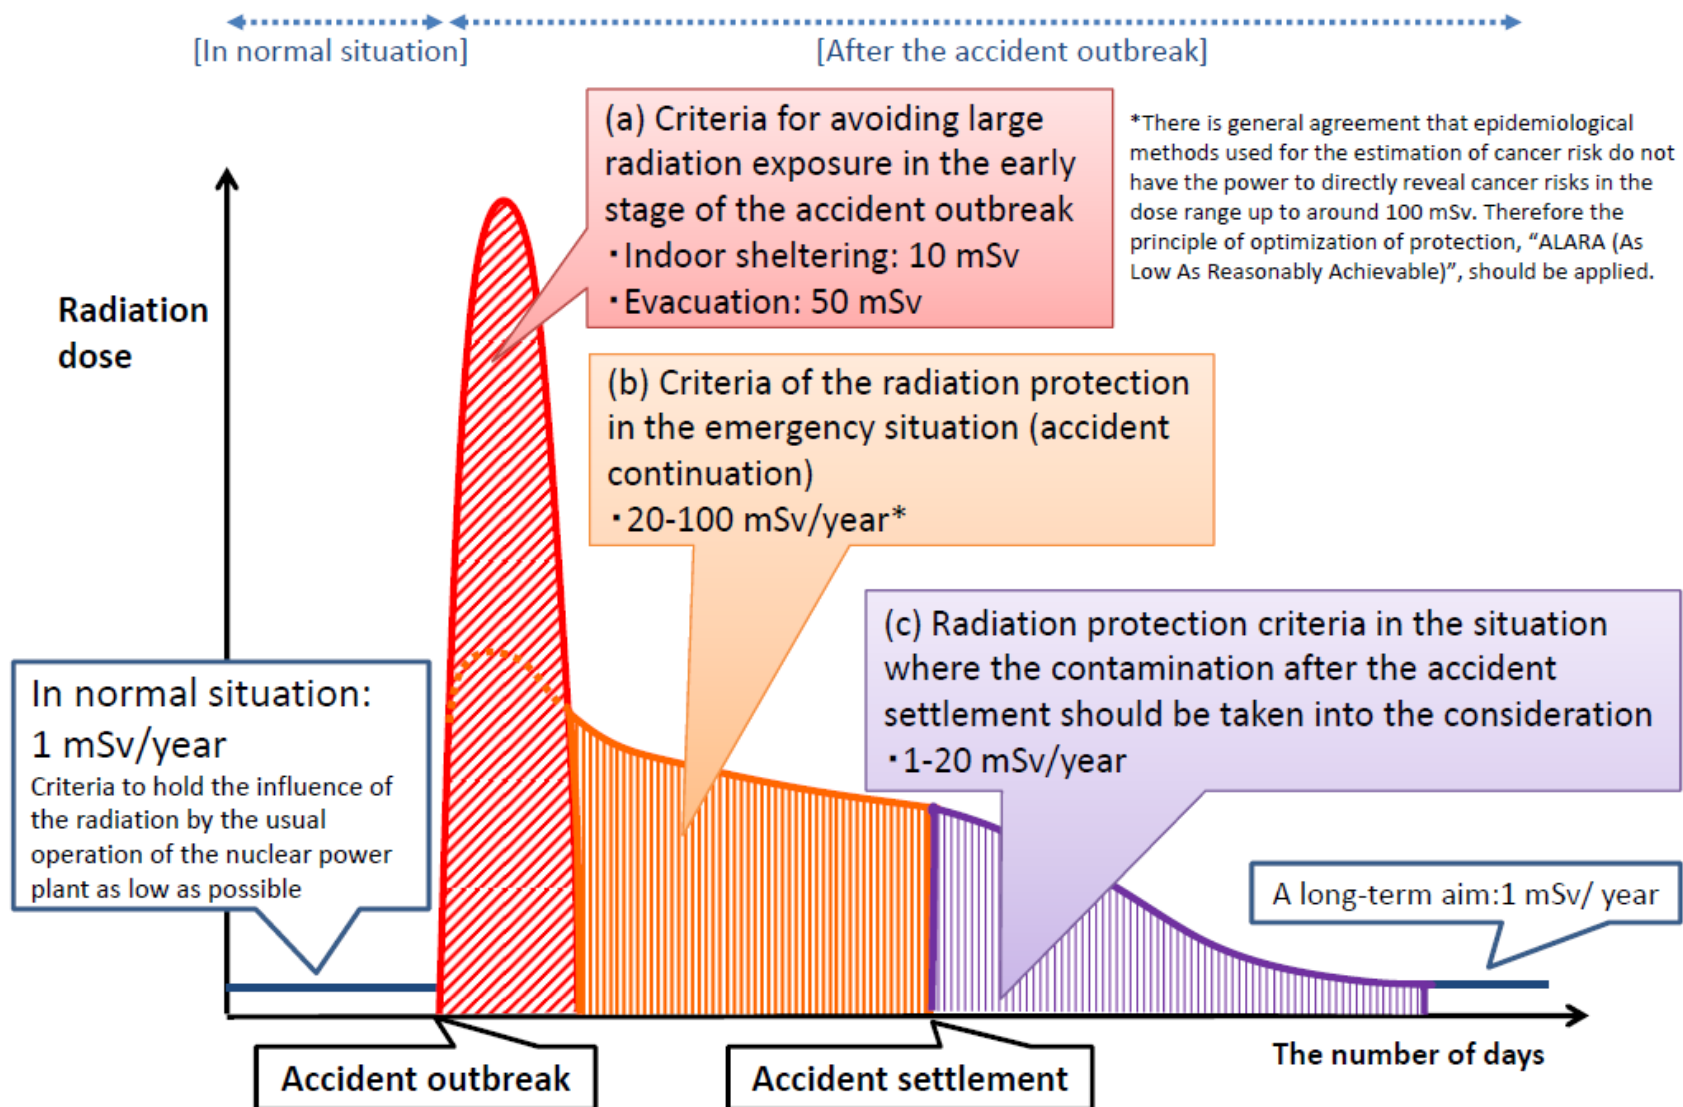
[In normal situation]

[After the accident outbreak]

(a) Criteria for avoiding large radiation exposure in the early stage of the accident outbreak
・Indoor sheltering: 10 mSv
・Evacuation: 50 mSv

*There is general agreement that epidemiological methods used for the estimation of cancer risk do not have the power to directly reveal cancer risks in the dose range up to around 100 mSv. Therefore the principle of optimization of protection, "ALARA (As Low As Reasonably Achievable)", should be applied.

Radiation dose

(b) Criteria of the radiation protection in the emergency situation (accident continuation)
・20-100 mSv/year*

(c) Radiation protection criteria in the situation where the contamination after the accident settlement should be taken into the consideration
・1-20 mSv/year

In normal situation:
1 mSv/year
Criteria to hold the influence of the radiation by the usual operation of the nuclear power plant as low as possible

A long-term aim:1 mSv/ year

The number of days

Accident outbreak

Accident settlement